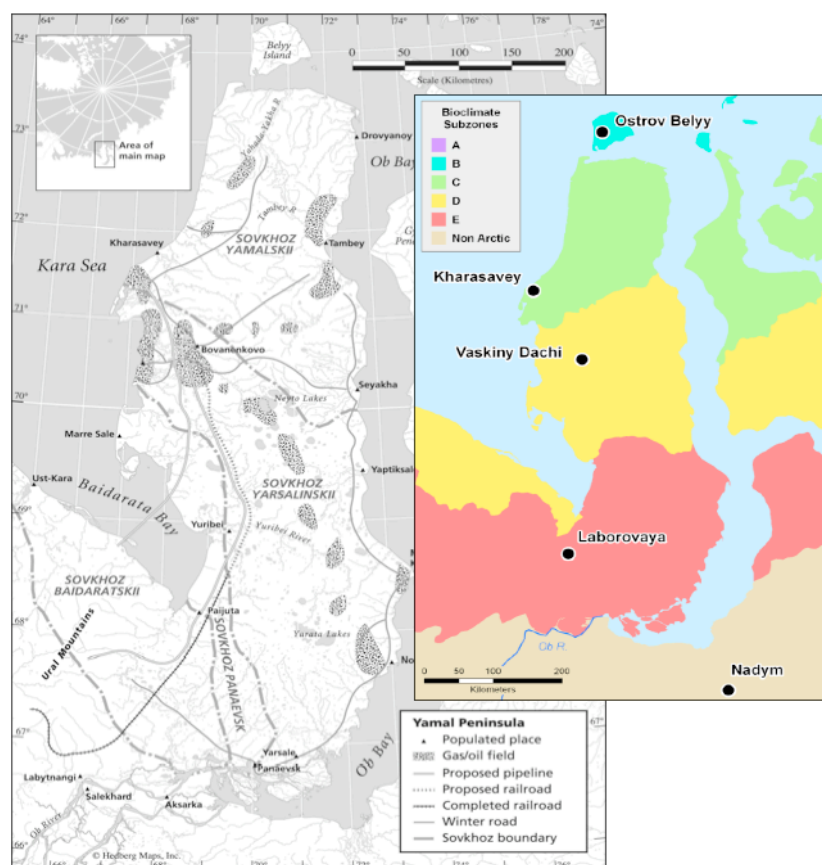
64° 66° 68° 70° 72° 74° 76° 78° 74°

74°

Area of main map

Belyy Island

0 50 100 150 200
Scale (Kilometres)

73°

Drovyanoy

Ob Bay

72°

Tambey R.

Tambey

Kharasavey

SOVKHOZ YAMALSKII

Kara Sea

71°

Bovanenkovo

Seyakha

70°

Neyto Lakes

Marre Sale

Yaptiksale

SOVKHOZ YARSALINSKII

Ust-Kara

Baidarata Bay

69°

Yuribei

Yuribei River

SOVKHOZ BAIDARATSKII

Paijuta

68°

SOVKHOZ PANAEVSK

Yarata Lakes

Ural Mountains

No

67°

Yarsale

Panaevsk

Ob Bay

Labytnangi

Salekhard

Aksarka

Ob River

66°

© Hedberg Maps, Inc.

Yamal Peninsula
Populated place
Gas/oil field
Proposed pipeline
Proposed railroad
Completed railroad
Winter road
Sovkhoz boundary

Bioclimate Subzones
A
B
C
D
E
Non Arctic

Ostrov Belyy

Kharasavey

Vaskiny Dachi

Laborovaya

Ob R.

Nadym

0 50 100 200
Kilometers